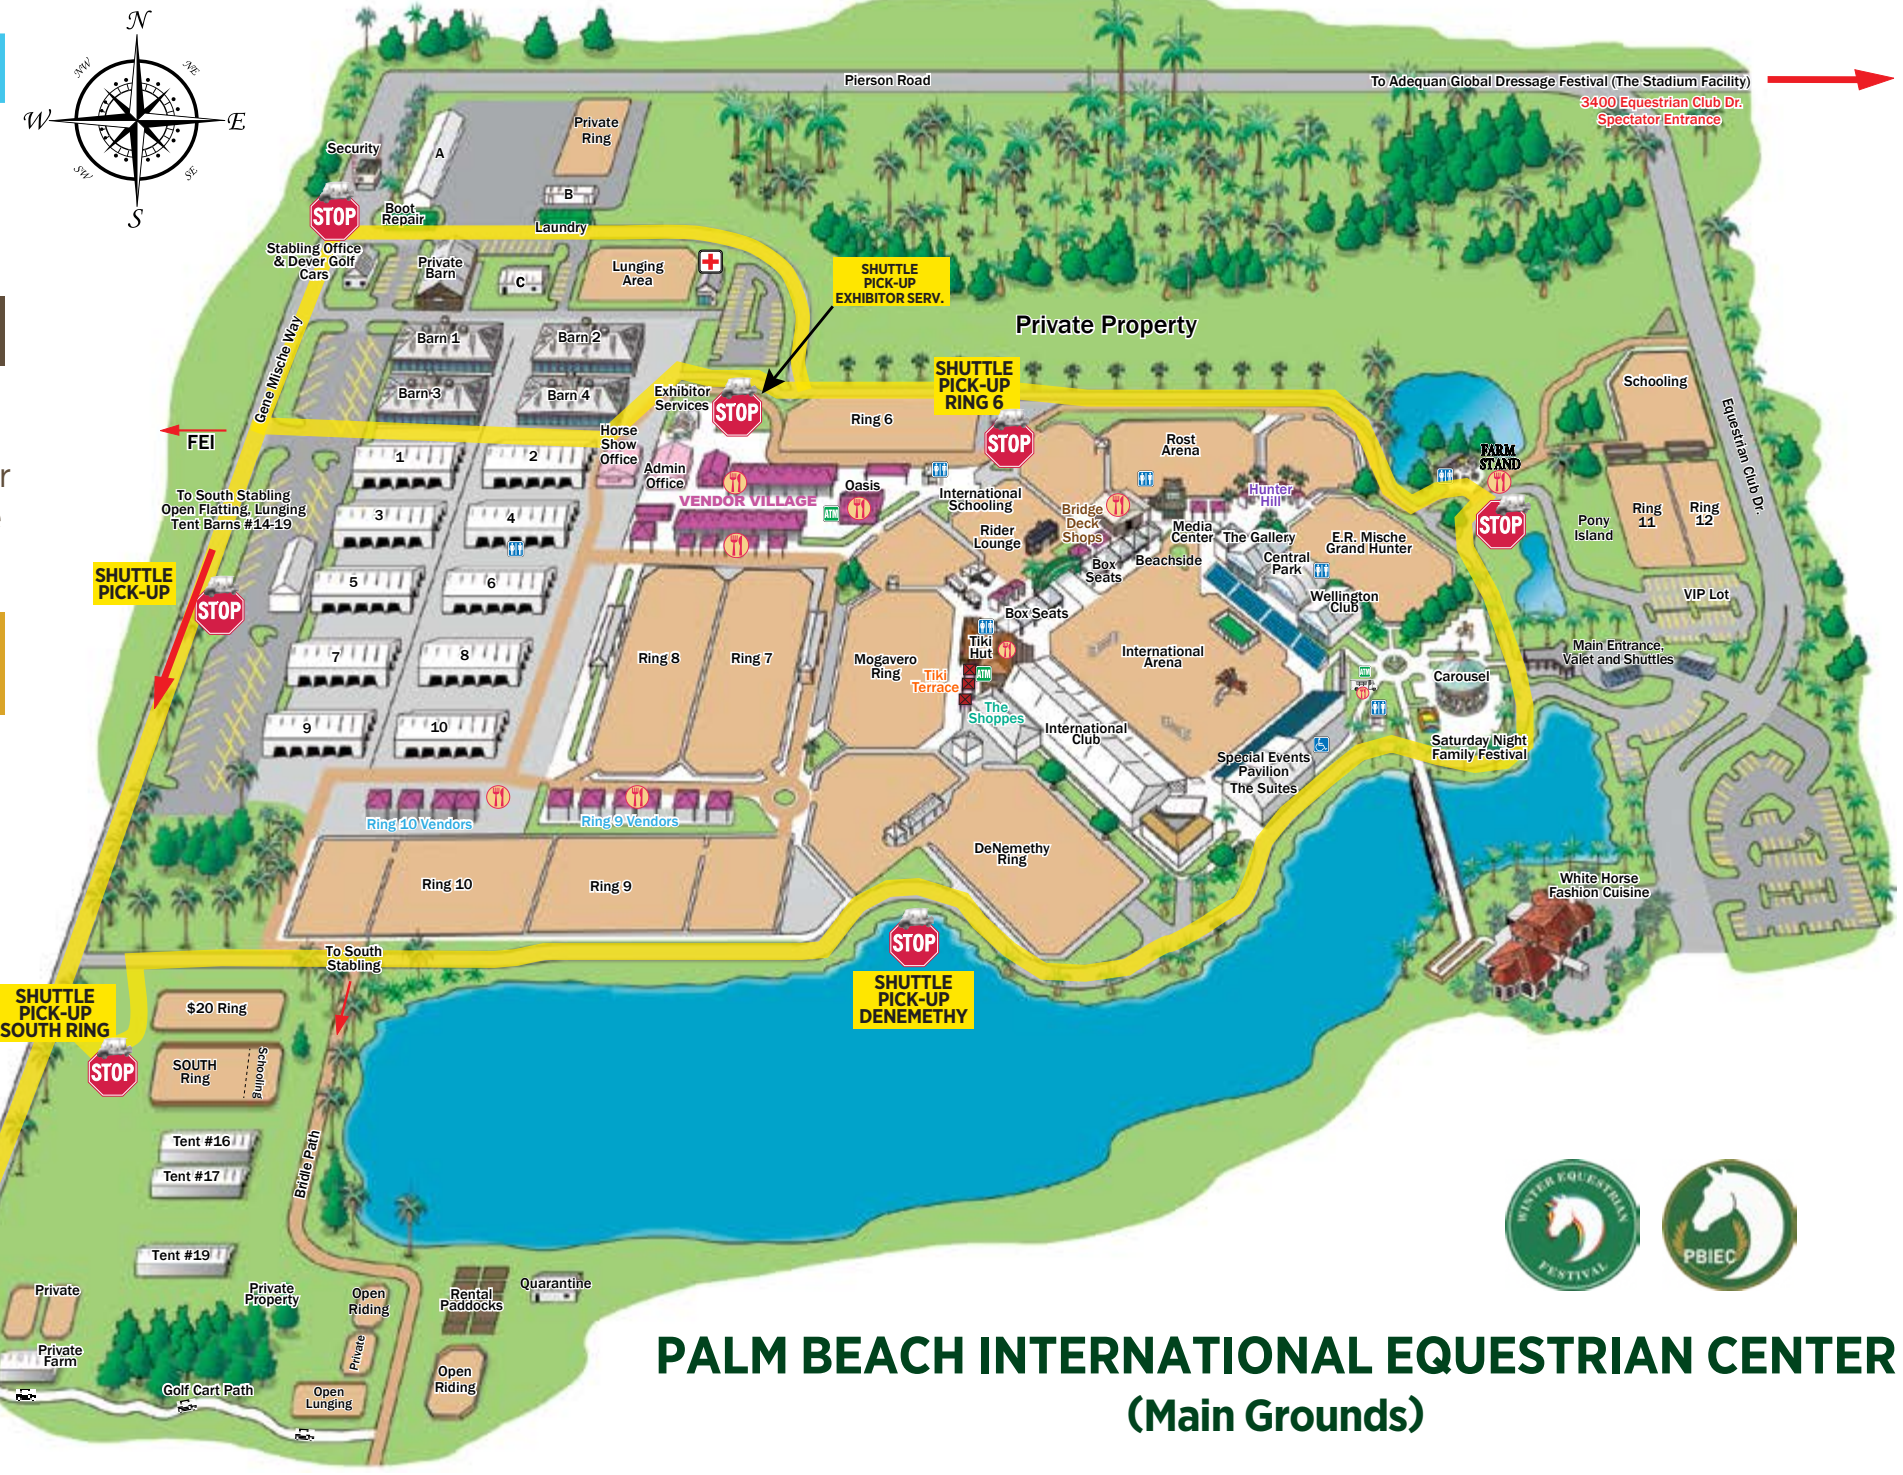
N
NW
NE
W
E
SW
SE
S

Pierson Road
To Adequan Global Dressage Festival (The Stadium Facility)
3400 Equestrian Club Dr.
Spectator Entrance

Security
A
Private Ring
B
STOP
Boot Repair
Laundry
Stabling Office & Dever Golf Cars
Private Barn
C
Lunging Area
SHUTTLE PICK-UP EXHIBITOR SERV.
Private Property
Gene Mische Way
Barn 1
Barn 2
Barn 3
Barn 4
SHUTTLE PICK-UP RING 6
Exhibitor Services
STOP
Ring 6
STOP
Rost Arena
Schooling
Equestrian Club Dr.
FEI
Horse Show Office
Admin Office
VENDOR VILLAGE
Oasis
International Schooling
Bridge Deck Shops
Hunter Hill
FARM STAND
1
2
3
4
To South Stabling Open Flatting, Lunging Tent Barns #14-19
Rider Lounge
Media Center
The Gallery
E.R. Mische Grand Hunter
STOP
Pony Island
Ring 11
Ring 12
SHUTTLE PICK-UP
STOP
5
6
Box Seats
Beachside
Central Park
Wellington Club
VIP Lot
Box Seats
7
8
Ring 8
Ring 7
Mogavero Ring
Tiki Hut
Tiki Terrace
International Arena
Main Entrance, Valet and Shuttles
Carousel
The Shoppes
9
10
International Club
Special Events Pavilion
The Suites
Saturday Night Family Festival
Ring 10 Vendors
Ring 9 Vendors
DeNemethy Ring
White Horse Fashion Cuisine
Ring 10
Ring 9
To South Stabling
STOP
SHUTTLE PICK-UP DENEMETHY
SHUTTLE PICK-UP SOUTH RING
$20 Ring
STOP
SOUTH Ring
Schooling
Tent #16
Tent #17
Bridle Path
Tent #19
Private
Private Property
Open Riding
Rental Paddocks
Quarantine
Private Farm
Private
Golf Cart Path
Open Lunging
Open Riding
WINTER EQUESTRIAN FESTIVAL
PBIEC
PALM BEACH INTERNATIONAL EQUESTRIAN CENTER
(Main Grounds)